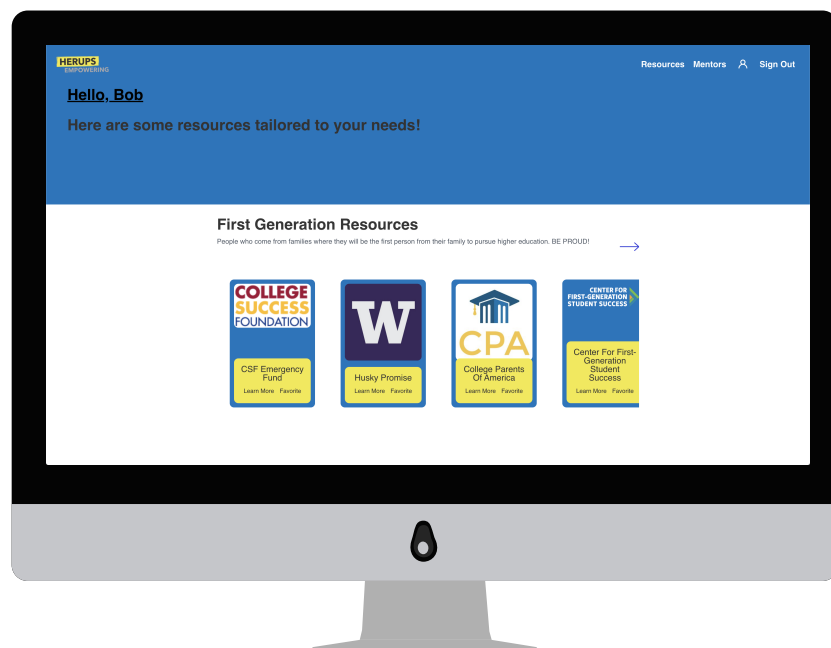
HERUPS
EMPOWERING

Resources Mentors Sign Out

Hello, Bob

Here are some resources tailored to your needs!

First Generation Resources

People who come from families where they will be the first person from their family to pursue higher education. BE PROUD!

COLLEGE SUCCESS FOUNDATION

CSF Emergency Fund

Learn More Favorite

W

Husky Promise

Learn More Favorite

CPA

College Parents Of America

Learn More Favorite

CENTER FOR FIRST-GENERATION STUDENT SUCCESS

Center For First-Generation Student Success

Learn More Favorite